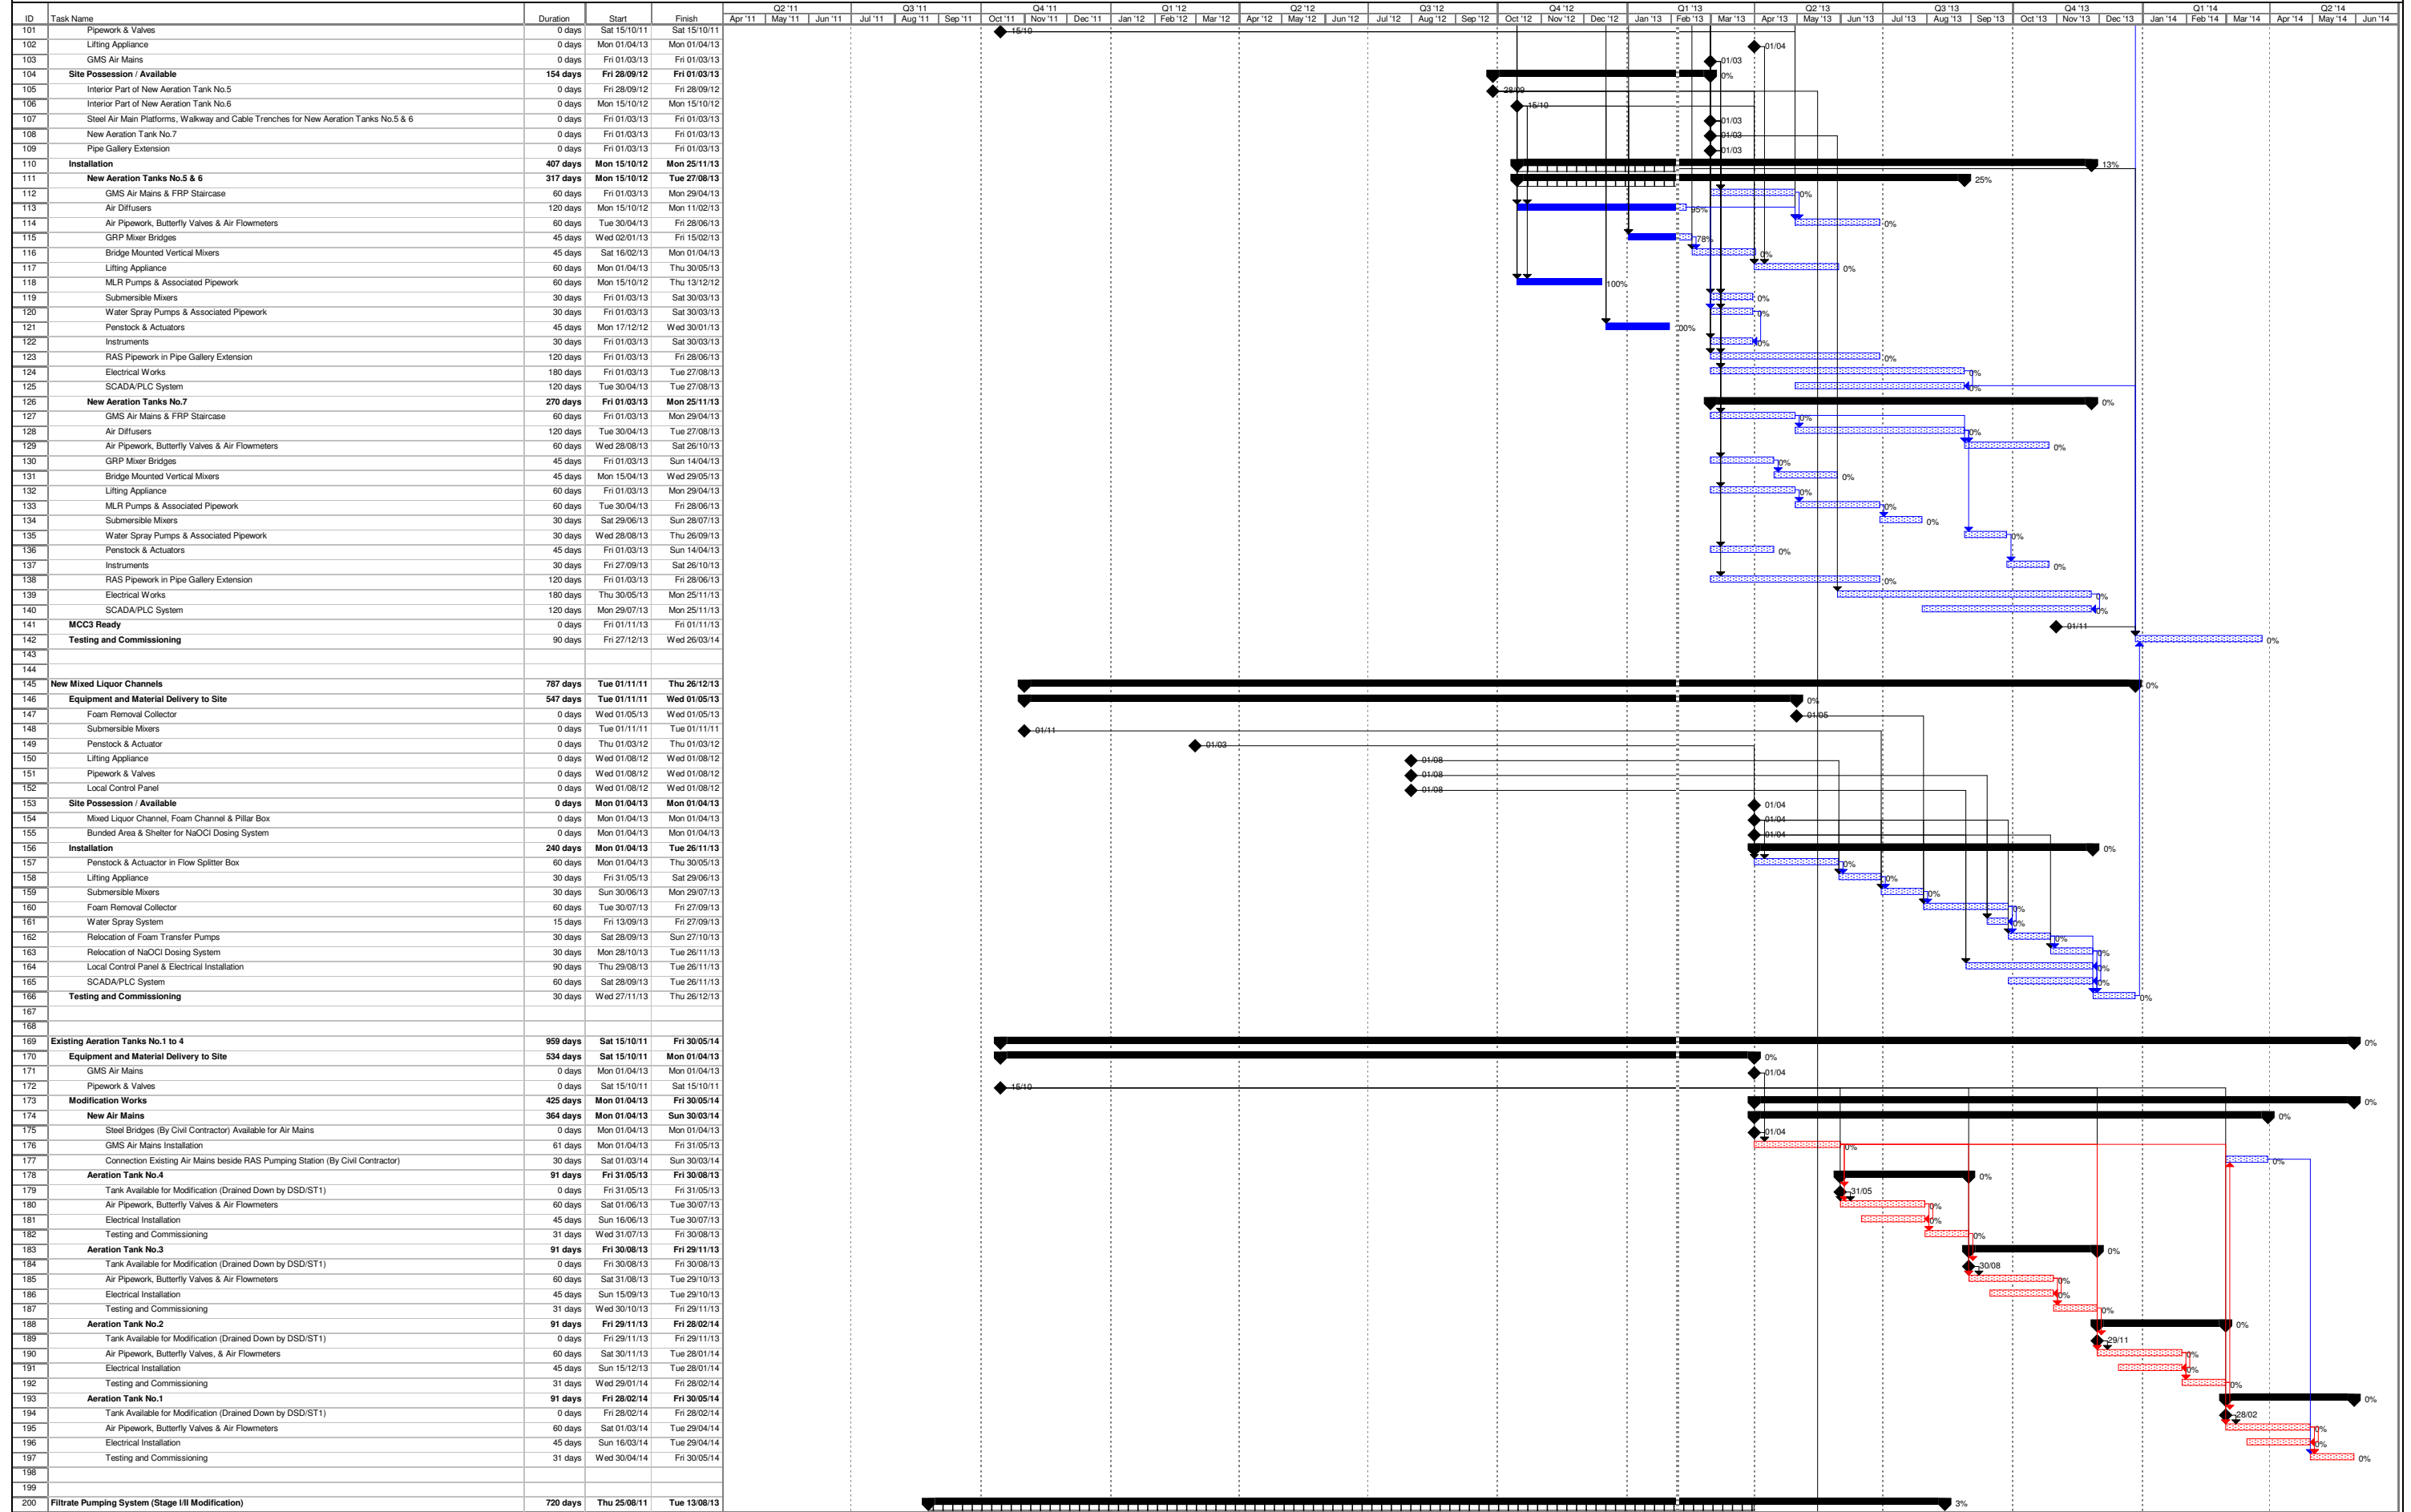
| ID | Task Name | Duration | Start | Finish |
|---|---|---|---|---|
| 101 | Pipework & Valves | 0 days | Sat 15/10/11 | Sat 15/10/11 |
| 102 | Lifting Appliance | 0 days | Mon 01/04/13 | Mon 01/04/13 |
| 103 | GMS Air Mains | 0 days | Fri 01/03/13 | Fri 01/03/13 |
| 104 | Site Possession / Available | 154 days | Fri 28/09/12 | Fri 01/03/13 |
| 105 | Interior Part of New Aeration Tank No.5 | 0 days | Fri 28/09/12 | Fri 28/09/12 |
| 106 | Interior Part of New Aeration Tank No.6 | 0 days | Mon 15/10/12 | Mon 15/10/12 |
| 107 | Steel Air Main Platforms, Walkway and Cable Trenches for New Aeration Tanks No.5 & 6 | 0 days | Fri 01/03/13 | Fri 01/03/13 |
| 108 | New Aeration Tank No.7 | 0 days | Fri 01/03/13 | Fri 01/03/13 |
| 109 | Pipe Gallery Extension | 0 days | Fri 01/03/13 | Fri 01/03/13 |
| 110 | Installation | 407 days | Mon 15/10/12 | Mon 25/11/13 |
| 111 | New Aeration Tanks No.5 & 6 | 317 days | Mon 15/10/12 | Tue 27/08/13 |
| 112 | GMS Air Mains & FRP Staircase | 60 days | Fri 01/03/13 | Mon 29/04/13 |
| 113 | Air Diffusers | 120 days | Mon 15/10/12 | Mon 11/02/13 |
| 114 | Air Pipework, Butterfly Valves & Air Flowmeters | 60 days | Tue 30/04/13 | Fri 28/06/13 |
| 115 | GRP Mixer Bridges | 45 days | Wed 02/01/13 | Fri 15/02/13 |
| 116 | Bridge Mounted Vertical Mixers | 45 days | Sat 16/02/13 | Mon 01/04/13 |
| 117 | Lifting Appliance | 60 days | Mon 01/04/13 | Thu 30/05/13 |
| 118 | MLR Pumps & Associated Pipework | 60 days | Mon 15/10/12 | Thu 13/12/12 |
| 119 | Submersible Mixers | 30 days | Fri 01/03/13 | Sat 30/03/13 |
| 120 | Water Spray Pumps & Associated Pipework | 30 days | Fri 01/03/13 | Sat 30/03/13 |
| 121 | Penstock & Actuators | 45 days | Mon 17/12/12 | Wed 30/01/13 |
| 122 | Instruments | 30 days | Fri 01/03/13 | Sat 30/03/13 |
| 123 | RAS Pipework in Pipe Gallery Extension | 120 days | Fri 01/03/13 | Fri 28/06/13 |
| 124 | Electrical Works | 180 days | Fri 01/03/13 | Tue 27/08/13 |
| 125 | SCADA/PLC System | 120 days | Tue 30/04/13 | Tue 27/08/13 |
| 126 | New Aeration Tanks No.7 | 270 days | Fri 01/03/13 | Mon 25/11/13 |
| 127 | GMS Air Mains & FRP Staircase | 60 days | Fri 01/03/13 | Mon 29/04/13 |
| 128 | Air Diffusers | 120 days | Tue 30/04/13 | Tue 27/08/13 |
| 129 | Air Pipework, Butterfly Valves & Air Flowmeters | 60 days | Wed 28/08/13 | Sat 26/10/13 |
| 130 | GRP Mixer Bridges | 45 days | Fri 01/03/13 | Sun 14/04/13 |
| 131 | Bridge Mounted Vertical Mixers | 45 days | Mon 15/04/13 | Wed 29/05/13 |
| 132 | Lifting Appliance | 60 days | Fri 01/03/13 | Mon 29/04/13 |
| 133 | MLR Pumps & Associated Pipework | 60 days | Tue 30/04/13 | Fri 28/06/13 |
| 134 | Submersible Mixers | 30 days | Sat 29/06/13 | Sun 28/07/13 |
| 135 | Water Spray Pumps & Associated Pipework | 30 days | Wed 28/08/13 | Thu 26/09/13 |
| 136 | Penstock & Actuators | 45 days | Fri 01/03/13 | Sun 14/04/13 |
| 137 | Instruments | 30 days | Fri 27/09/13 | Sat 26/10/13 |
| 138 | RAS Pipework in Pipe Gallery Extension | 120 days | Fri 01/03/13 | Fri 28/06/13 |
| 139 | Electrical Works | 180 days | Thu 30/05/13 | Mon 25/11/13 |
| 140 | SCADA/PLC System | 120 days | Mon 29/07/13 | Mon 25/11/13 |
| 141 | MCC3 Ready | 0 days | Fri 01/11/13 | Fri 01/11/13 |
| 142 | Testing and Commissioning | 90 days | Fri 27/12/13 | Wed 26/03/14 |
| 143 | | | | |
| 144 | | | | |
| 145 | New Mixed Liquor Channels | 787 days | Tue 01/11/11 | Thu 26/12/13 |
| 146 | Equipment and Material Delivery to Site | 547 days | Tue 01/11/11 | Wed 01/05/13 |
| 147 | Foam Removal Collector | 0 days | Wed 01/05/13 | Wed 01/05/13 |
| 148 | Submersible Mixers | 0 days | Tue 01/11/11 | Tue 01/11/11 |
| 149 | Penstock & Actuator | 0 days | Thu 01/03/12 | Thu 01/03/12 |
| 150 | Lifting Appliance | 0 days | Wed 01/08/12 | Wed 01/08/12 |
| 151 | Pipework & Valves | 0 days | Wed 01/08/12 | Wed 01/08/12 |
| 152 | Local Control Panel | 0 days | Wed 01/08/12 | Wed 01/08/12 |
| 153 | Site Possession / Available | 0 days | Mon 01/04/13 | Mon 01/04/13 |
| 154 | Mixed Liquor Channel, Foam Channel & Pillar Box | 0 days | Mon 01/04/13 | Mon 01/04/13 |
| 155 | Bunded Area & Shelter for NaOCl Dosing System | 0 days | Mon 01/04/13 | Mon 01/04/13 |
| 156 | Installation | 240 days | Mon 01/04/13 | Tue 26/11/13 |
| 157 | Penstock & Actuator in Flow Splitter Box | 60 days | Mon 01/04/13 | Thu 30/05/13 |
| 158 | Lifting Appliance | 30 days | Fri 31/05/13 | Sat 29/06/13 |
| 159 | Submersible Mixers | 30 days | Sun 30/06/13 | Mon 29/07/13 |
| 160 | Foam Removal Collector | 60 days | Tue 30/07/13 | Fri 27/09/13 |
| 161 | Water Spray System | 15 days | Fri 13/09/13 | Fri 27/09/13 |
| 162 | Relocation of Foam Transfer Pumps | 30 days | Sat 28/09/13 | Sun 27/10/13 |
| 163 | Relocation of NaOCl Dosing System | 30 days | Mon 28/10/13 | Tue 26/11/13 |
| 164 | Local Control Panel & Electrical Installation | 90 days | Thu 29/08/13 | Tue 26/11/13 |
| 165 | SCADA/PLC System | 60 days | Sat 28/09/13 | Tue 26/11/13 |
| 166 | Testing and Commissioning | 30 days | Wed 27/11/13 | Thu 26/12/13 |
| 167 | | | | |
| 168 | | | | |
| 169 | Existing Aeration Tanks No.1 to 4 | 959 days | Sat 15/10/11 | Fri 30/05/14 |
| 170 | Equipment and Material Delivery to Site | 534 days | Sat 15/10/11 | Mon 01/04/13 |
| 171 | GMS Air Mains | 0 days | Mon 01/04/13 | Mon 01/04/13 |
| 172 | Pipework & Valves | 0 days | Sat 15/10/11 | Sat 15/10/11 |
| 173 | Modification Works | 425 days | Mon 01/04/13 | Fri 30/05/14 |
| 174 | New Air Mains | 364 days | Mon 01/04/13 | Sun 30/03/14 |
| 175 | Steel Bridges (By Civil Contractor) Available for Air Mains | 0 days | Mon 01/04/13 | Mon 01/04/13 |
| 176 | GMS Air Mains Installation | 61 days | Mon 01/04/13 | Fri 31/05/13 |
| 177 | Connection Existing Air Mains beside RAS Pumping Station (By Civil Contractor) | 30 days | Sat 01/03/14 | Sun 30/03/14 |
| 178 | Aeration Tank No.4 | 91 days | Fri 31/05/13 | Fri 30/08/13 |
| 179 | Tank Available for Modification (Drained Down by DSD/ST1) | 0 days | Fri 31/05/13 | Fri 31/05/13 |
| 180 | Air Pipework, Butterfly Valves & Air Flowmeters | 60 days | Sat 01/06/13 | Tue 30/07/13 |
| 181 | Electrical Installation | 45 days | Sun 16/06/13 | Tue 30/07/13 |
| 182 | Testing and Commissioning | 31 days | Wed 31/07/13 | Fri 30/08/13 |
| 183 | Aeration Tank No.3 | 91 days | Fri 30/08/13 | Fri 29/11/13 |
| 184 | Tank Available for Modification (Drained Down by DSD/ST1) | 0 days | Fri 30/08/13 | Fri 30/08/13 |
| 185 | Air Pipework, Butterfly Valves & Air Flowmeters | 60 days | Sat 31/08/13 | Tue 29/10/13 |
| 186 | Electrical Installation | 45 days | Sun 15/09/13 | Tue 29/10/13 |
| 187 | Testing and Commissioning | 31 days | Wed 30/10/13 | Fri 29/11/13 |
| 188 | Aeration Tank No.2 | 91 days | Fri 29/11/13 | Fri 28/02/14 |
| 189 | Tank Available for Modification (Drained Down by DSD/ST1) | 0 days | Fri 29/11/13 | Fri 29/11/13 |
| 190 | Air Pipework, Butterfly Valves, & Air Flowmeters | 60 days | Sat 30/11/13 | Tue 28/01/14 |
| 191 | Electrical Installation | 45 days | Sun 15/12/13 | Tue 28/01/14 |
| 192 | Testing and Commissioning | 31 days | Wed 29/01/14 | Fri 28/02/14 |
| 193 | Aeration Tank No.1 | 91 days | Fri 28/02/14 | Fri 30/05/14 |
| 194 | Tank Available for Modification (Drained Down by DSD/ST1) | 0 days | Fri 28/02/14 | Fri 28/02/14 |
| 195 | Air Pipework, Butterfly Valves & Air Flowmeters | 60 days | Sat 01/03/14 | Tue 29/04/14 |
| 196 | Electrical Installation | 45 days | Sun 16/03/14 | Tue 29/04/14 |
| 197 | Testing and Commissioning | 31 days | Wed 30/04/14 | Fri 30/05/14 |
| 198 | | | | |
| 199 | | | | |
| 200 | Filtrate Pumping System (Stage I/II Modification) | 720 days | Thu 25/08/11 | Tue 13/08/13 |

Q2 '11 Q3 '11 Q4 '11 Q1 '12 Q2 '12 Q3 '12 Q4 '12 Q1 '13 Q2 '13 Q3 '13 Q4 '13 Q1 '14 Q2 '14
Apr '11 May '11 Jun '11 Jul '11 Aug '11 Sep '11 Oct '11 Nov '11 Dec '11 Jan '12 Feb '12 Mar '12 Apr '12 May '12 Jun '12 Jul '12 Aug '12 Sep '12 Oct '12 Nov '12 Dec '12 Jan '13 Feb '13 Mar '13 Apr '13 May '13 Jun '13 Jul '13 Aug '13 Sep '13 Oct '13 Nov '13 Dec '13 Jan '14 Feb '14 Mar '14 Apr '14 May '14 Jun '14

15/10 01/04 01/03 0% 28/09 15/10 01/03 01/03 01/03 13% 25% 0% 95% 0% 78% 0% 0% 100% 0% 0% 100% 0% 0% 0% 0% 0% 0% 0% 0% 0% 0% 0% 0% 0% 0% 0% 0% 0% 0% 01/11 0%

0% 0% 01/05 01/11 01/03 01/08 01/08 01/08 01/04 01/04 01/04 0% 0% 0% 0% 0% 0% 0% 0% 0% 0% 0%

0% 0% 01/04 15/10 0% 0% 01/04 0% 0% 0% 31/05 0% 0% 0% 0% 30/08 0% 0% 0% 0% 29/11 0% 0% 0% 0% 28/02 0% 0% 0% 3%